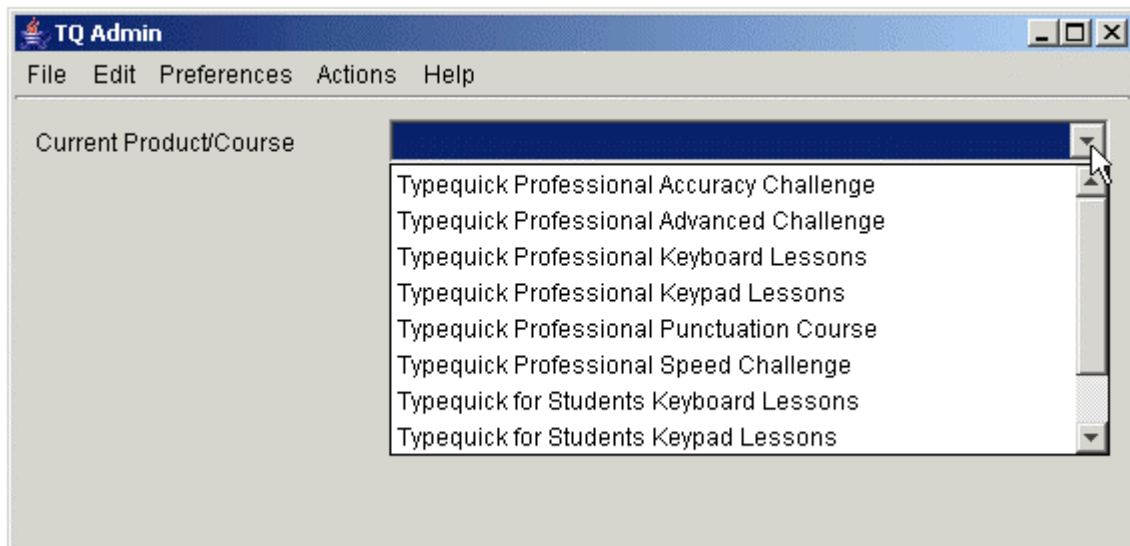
TQ Admin

File Edit Preferences Actions Help

Current Product/Course

Typequick Professional Accuracy Challenge
Typequick Professional Advanced Challenge
Typequick Professional Keyboard Lessons
Typequick Professional Keypad Lessons
Typequick Professional Punctuation Course
Typequick Professional Speed Challenge
Typequick for Students Keyboard Lessons
Typequick for Students Keypad Lessons